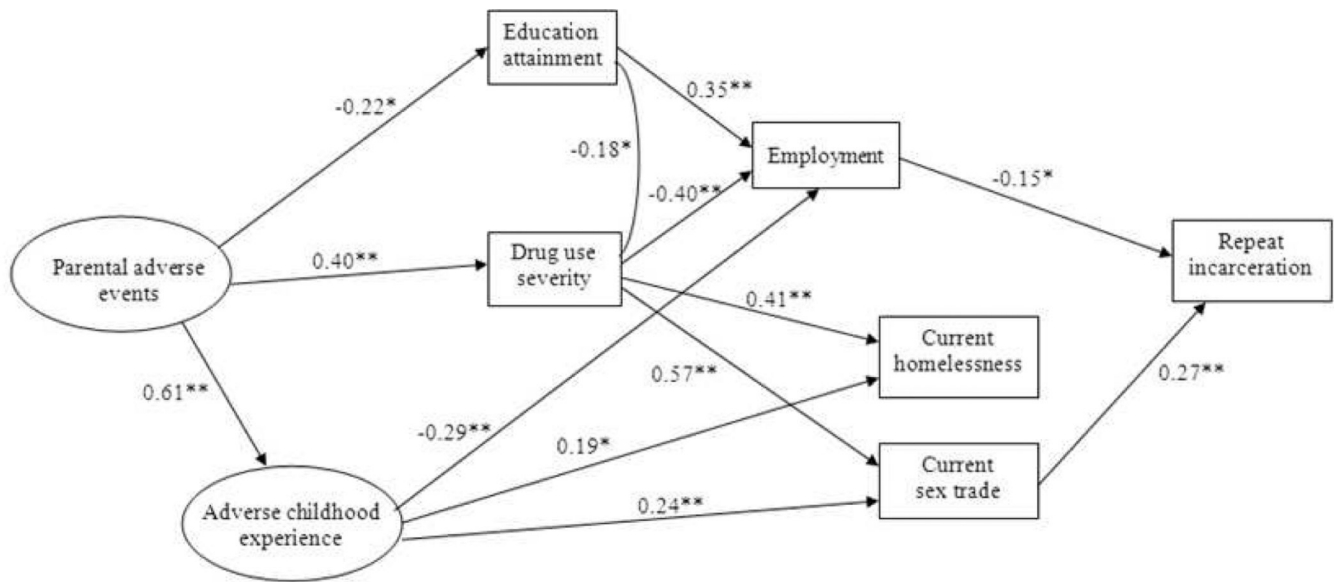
Education attainment

-0.22*

0.35**

-0.18*

Employment

-0.15*

-0.40**

Parental adverse events

0.40**

Drug use severity

Repeat incarceration

0.41**

Current homelessness

0.61**

0.57**

0.27**

-0.29**

0.19*

Current sex trade

0.24**

Adverse childhood experience